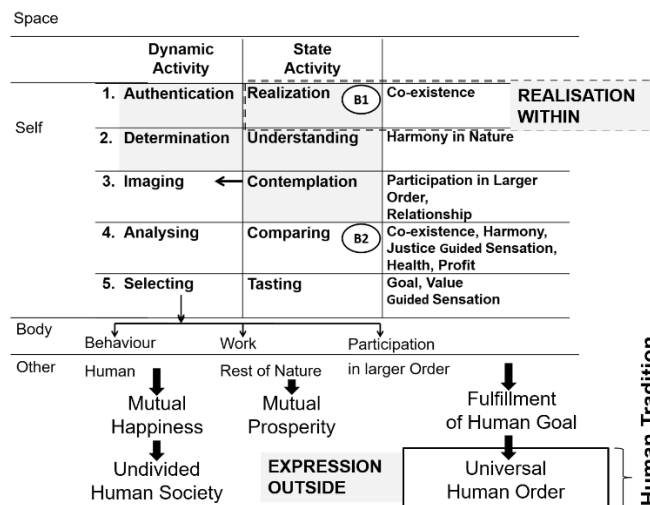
Space

| | Dynamic Activity | State Activity | |
|---|---|---|---|
| Self | 1. Authentication | Realization B1 | Co-existence |
| | 2. Determination | Understanding | Harmony in Nature |
| | 3. Imaging | Contemplation | Participation in Larger Order, Relationship |
| | 4. Analysing | Comparing B2 | Co-existence, Harmony, Justice Guided Sensation, Health, Profit |
| | 5. Selecting | Tasting | Goal, Value Guided Sensation |

REALISATION WITHIN

Body
Behaviour
Work
Participation

Other
Human
Mutual Happiness
Undivided Human Society

Rest of Nature
Mutual Prosperity

in larger Order
Fulfillment of Human Goal
Universal Human Order

EXPRESSION OUTSIDE

Human Tradition